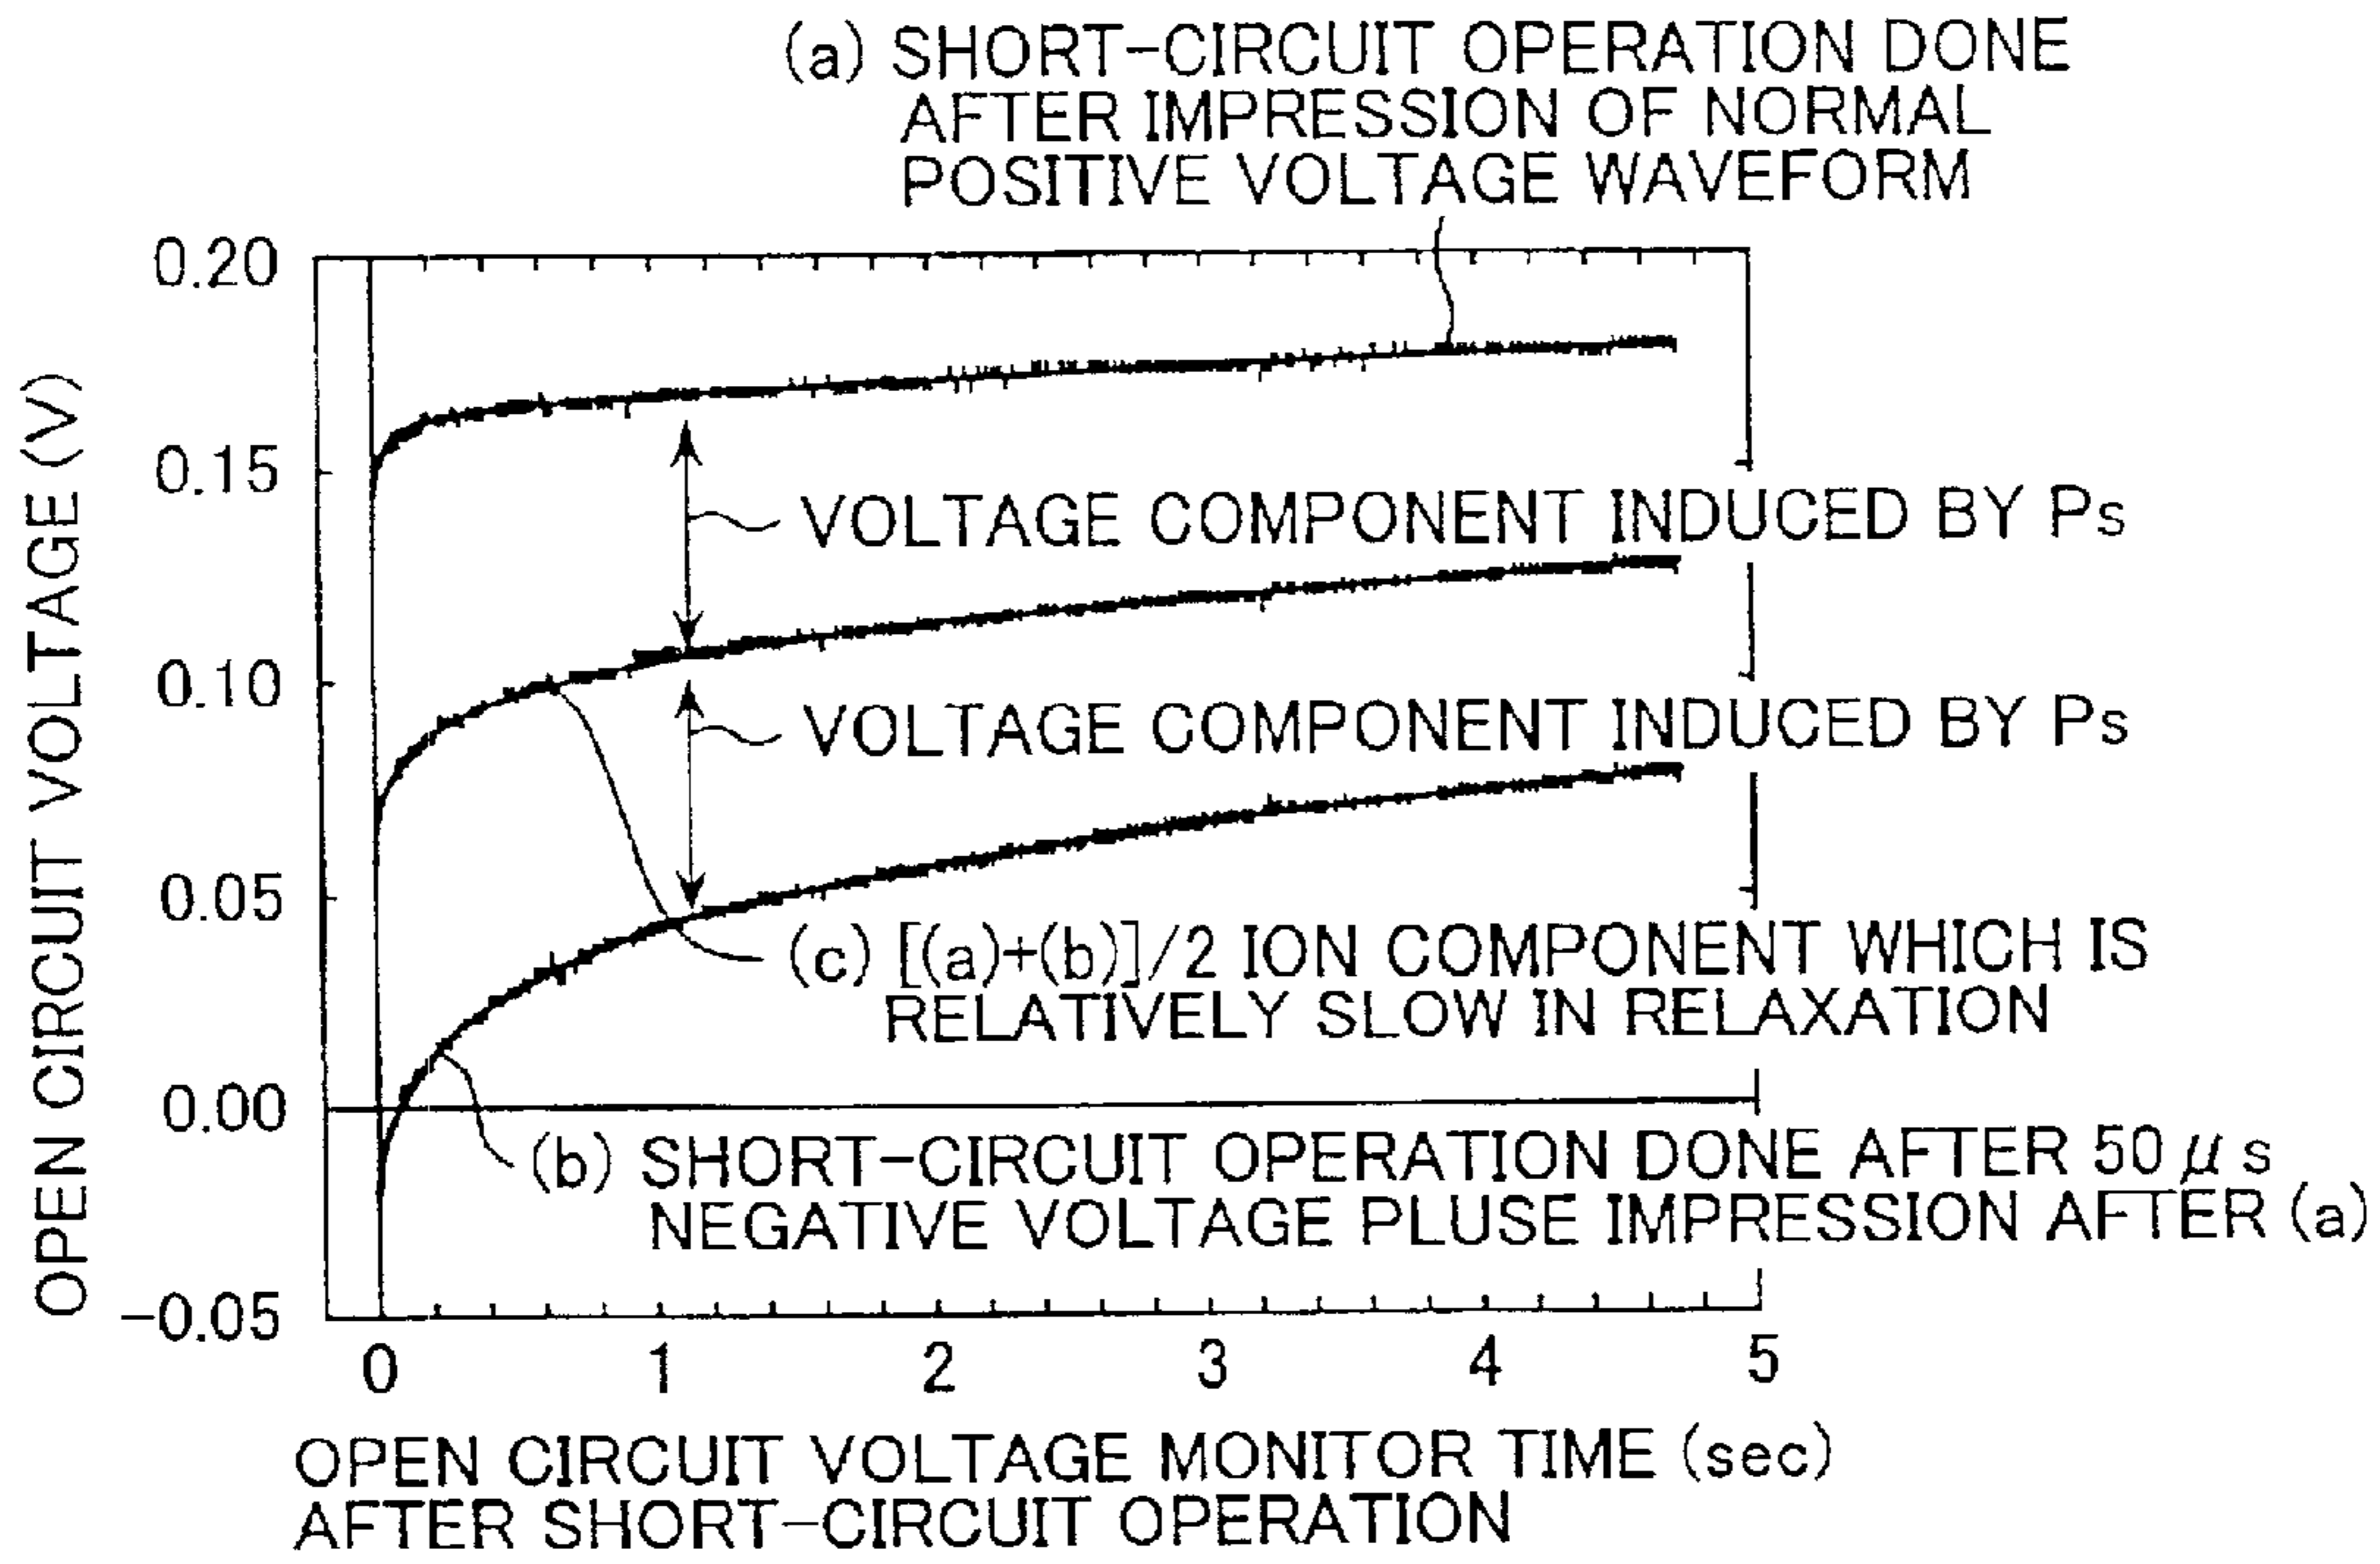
(a) SHORT-CIRCUIT OPERATION DONE AFTER IMPRESSION OF NORMAL POSITIVE VOLTAGE WAVEFORM

0.20
0.15
0.10
0.05
0.00
−0.05

OPEN CIRCUIT VOLTAGE (V)

VOLTAGE COMPONENT INDUCED BY Ps

VOLTAGE COMPONENT INDUCED BY Ps

(c) [(a)+(b)]/2 ION COMPONENT WHICH IS RELATIVELY SLOW IN RELAXATION

(b) SHORT-CIRCUIT OPERATION DONE AFTER 50$\mu$s NEGATIVE VOLTAGE PLUSE IMPRESSION AFTER (a)

0
1
2
3
4
5

OPEN CIRCUIT VOLTAGE MONITOR TIME (sec) AFTER SHORT-CIRCUIT OPERATION